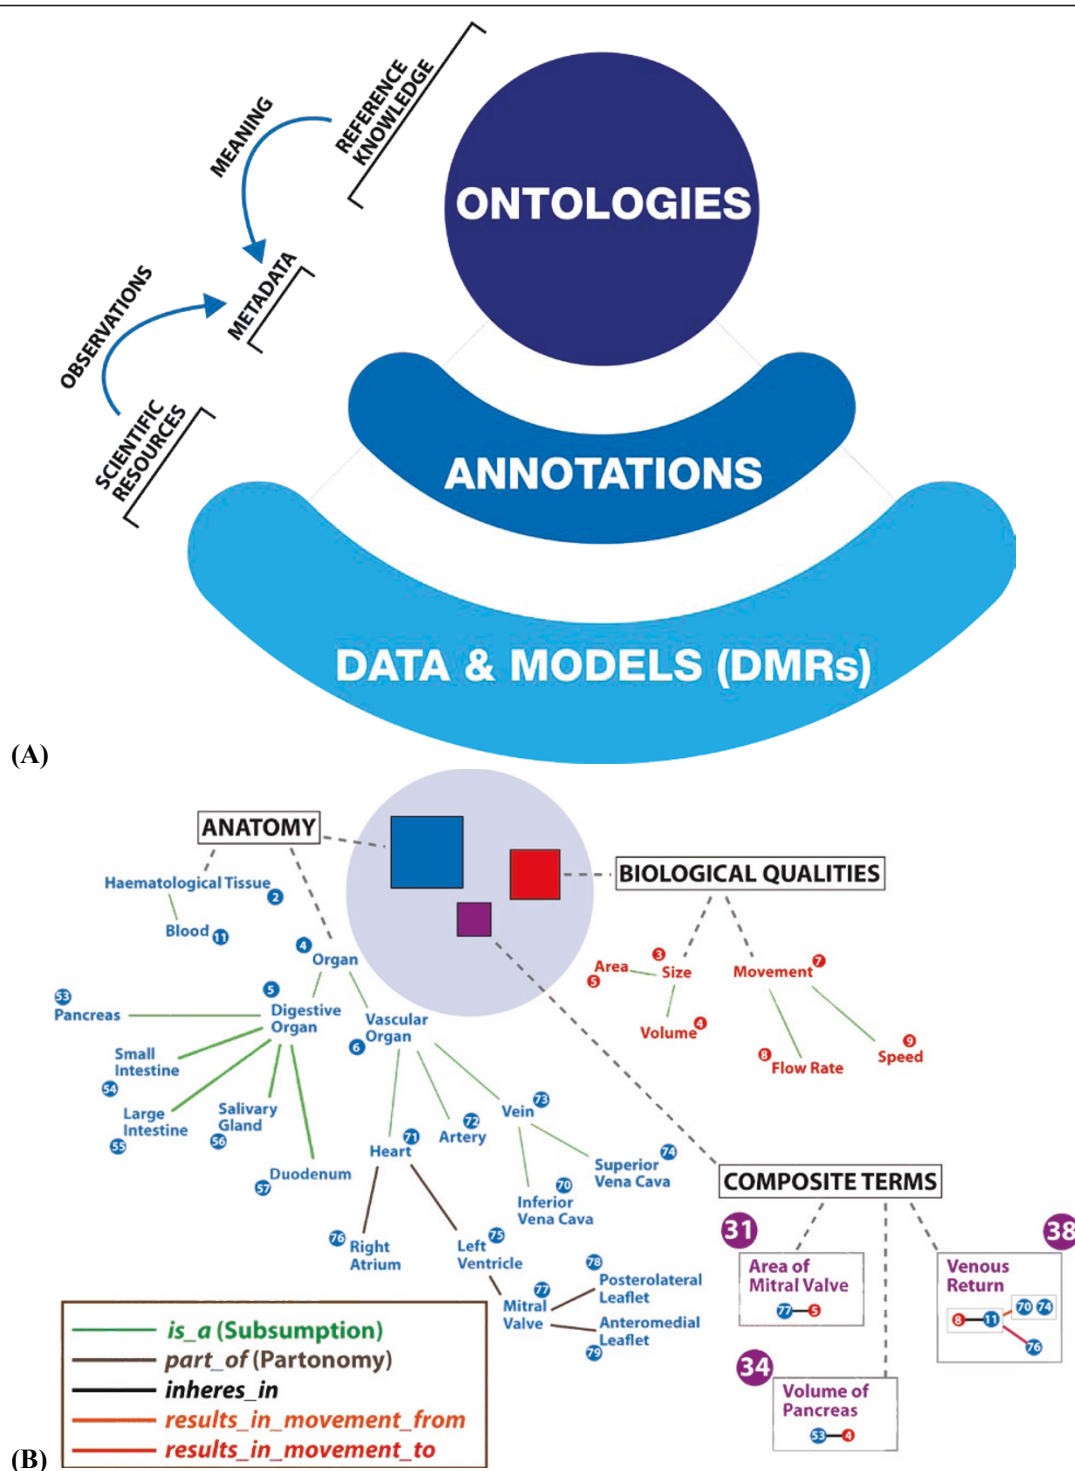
REFERENCE KNOWLEDGE

MEANING

METADATA

OBSERVATIONS

SCIENTIFIC RESOURCES

ONTOLOGIES

ANNOTATIONS

DATA & MODELS (DMRs)

(A)

ANATOMY

BIOLOGICAL QUALITIES

Haematological Tissue 2

Blood 11

4 Organ

5 Digestive Organ

53 Pancreas

Small Intestine 54

Large Intestine 55

Salivary Gland 56

Duodenum 57

Vascular Organ 6

Heart 71

Artery 72

Vein 73

Superior Vena Cava 74

Inferior Vena Cava 70

76 Right Atrium

Left Ventricle 75

Mitral Valve 77

78 Posterolateral Leaflet

Anteromedial Leaflet 79

Area 5

3 Size

Volume 4

Movement 7

8 Flow Rate

9 Speed

COMPOSITE TERMS

31 Area of Mitral Valve 77 5

38 Venous Return 8 11 70 74 76

34 Volume of Pancreas 53 4

is_a (Subsumption)
part_of (Partonomy)
inheres_in
results_in_movement_from
results_in_movement_to

(B)